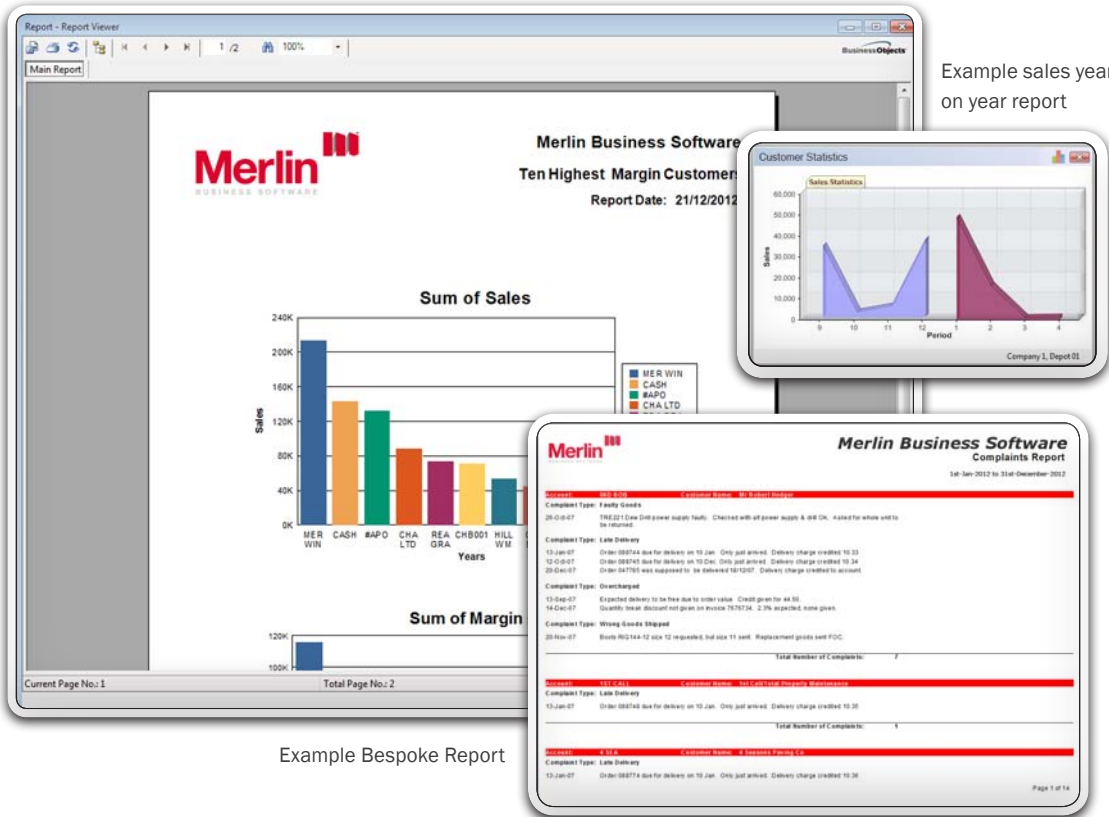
Report - Report Viewer

1 /2 100%

BusinessObjects

Main Report

Merlin
BUSINESS SOFTWARE

Merlin Business Software

Ten Highest Margin Customers

Report Date: 21/12/2012

Sum of Sales

240K
200K
160K
120K
80K
40K
0K

Sales

MER WIN
CASH
#APO
CHA LTD
REA GRA
CHB001
HILL WM

Years

MER WIN
CASH
#APO
CHA LTD

Sum of Margin

120K
100K

Current Page No.: 1

Total Page No.: 2

Example sales year on year report

Customer Statistics

Sales Statistics

60,000
50,000
40,000
30,000
20,000
10,000
0

Sales

9 10 11 12 1 2 3 4

Period

Company 1, Depot 01

Merlin

Merlin Business Software
Complaints Report

1st-Jan-2012 to 31st-December-2012

Account: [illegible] Customer Name: Mr Robert Hodger

Complaint Type: Faulty Goods

28-Oct-07 TRE221 Dew Drill power supply faulty. Checked with all power supply & drill OK. Asked for whole unit to be returned.

Complaint Type: Late Delivery

13-Jan-07 Order 088744 due for delivery on 10 Jan. Only just arrived. Delivery charge credited 10.33
12-Oct-07 Order 088745 due for delivery on 10 Dec. Only just arrived. Delivery charge credited 10.34
20-Dec-07 Order 047765 was supposed to be delivered 18/12/07. Delivery charge credited to account.

Complaint Type: Overcharged

13-Sep-07 Expected delivery to be free due to order value. Credit given for 44.50.
14-Dec-07 Quantity break discount not given on invoice 7676734. 2.3% expected, none given.

Complaint Type: Wrong Goods Shipped

20-Nov-07 Boots RIG144-12 size 12 requested, but size 11 sent. Replacement goods sent FOC.

Total Number of Complaints: 7

Account: 1ST CALL Customer Name: 1st Call Total Property Maintenance

Complaint Type: Late Delivery

13-Jan-07 Order 088748 due for delivery on 10 Jan. Only just arrived. Delivery charge credited 10.35

Total Number of Complaints: 1

Account: 4 SEA Customer Name: 4 Seasons Paving Co

Complaint Type: Late Delivery

13-Jan-07 Order 088774 due for delivery on 10 Jan. Only just arrived. Delivery charge credited 10.36

Page 1 of 14

Example Bespoke Report